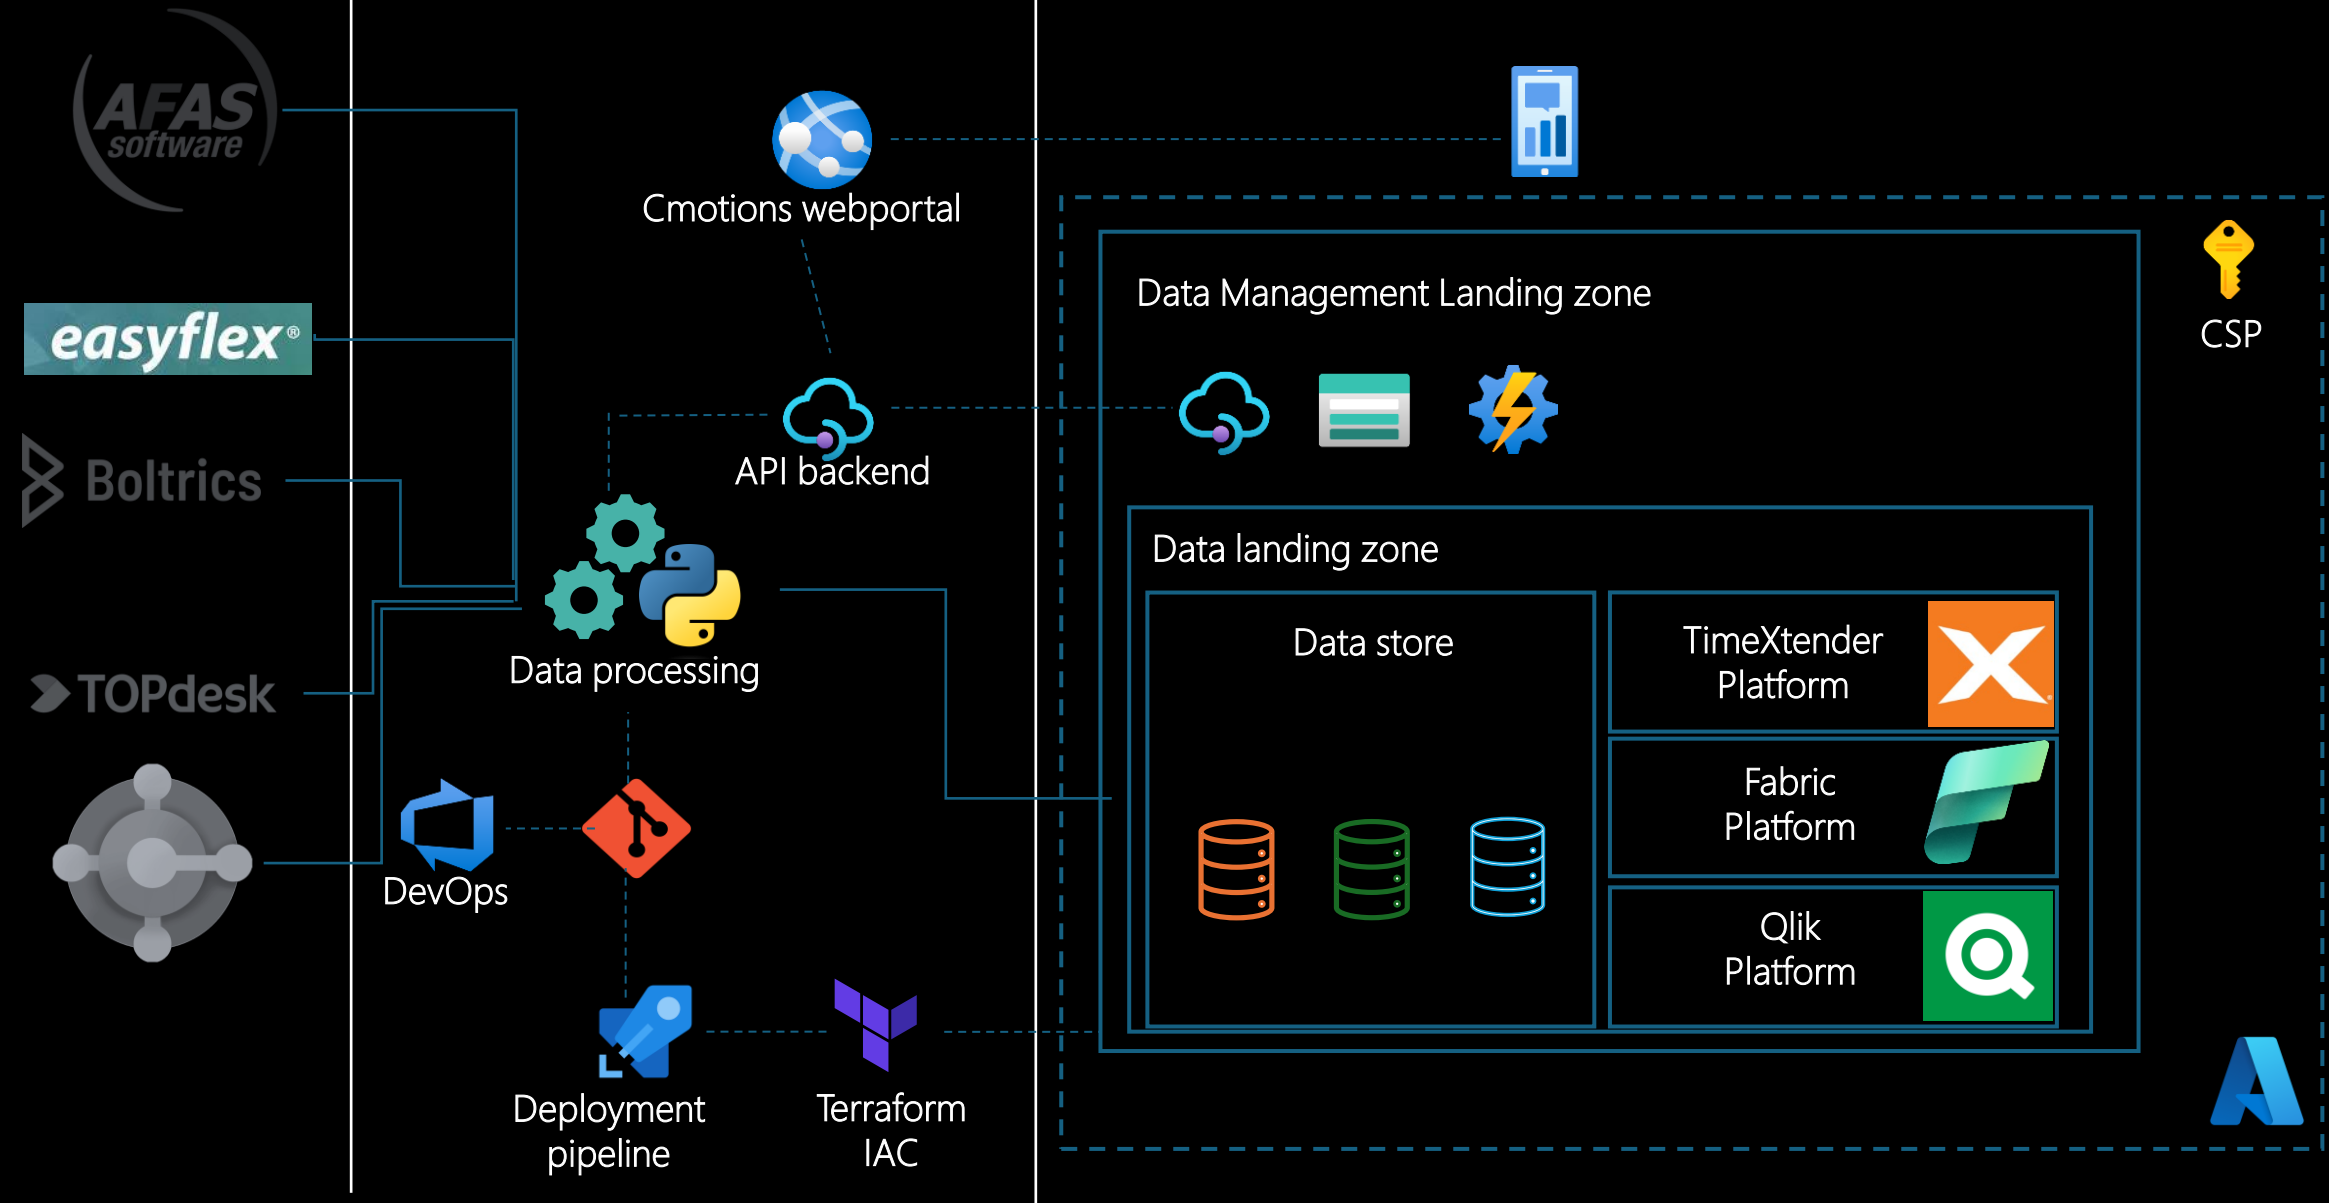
AFAS software

easyflex®

Boltrics

TOPdesk

Cmotions webportal

API backend

Data processing

DevOps

Deployment pipeline

Terraform IAC

Data Management Landing zone

CSP

Data landing zone

Data store

TimeXtender Platform

Fabric Platform

Qlik Platform